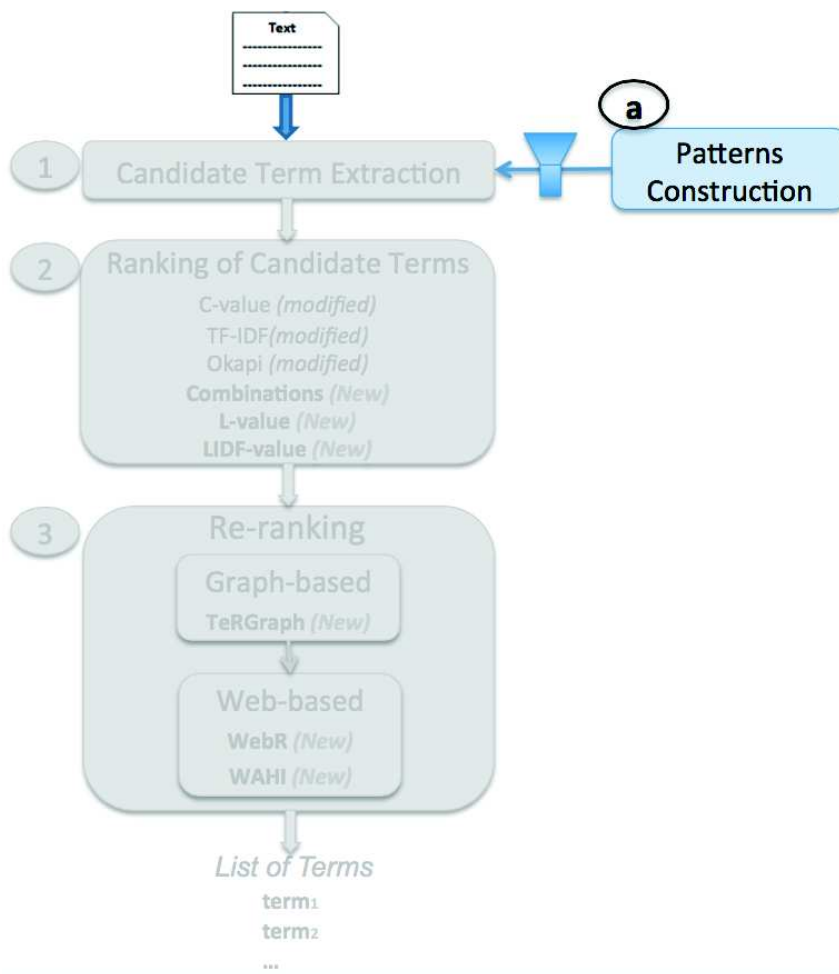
Text

a

Patterns Construction

1

Candidate Term Extraction

2

Ranking of Candidate Terms

C-value *(modified)*
TF-IDF*(modified)*
Okapi *(modified)*
**Combinations** *(New)*
**L-value** *(New)*
**LIDF-value** *(New)*

3

Re-ranking

Graph-based

**TeRGraph** *(New)*

Web-based

**WebR** *(New)*
**WAHI** *(New)*

*List of Terms*

**term$_1$**
**term$_2$**
...